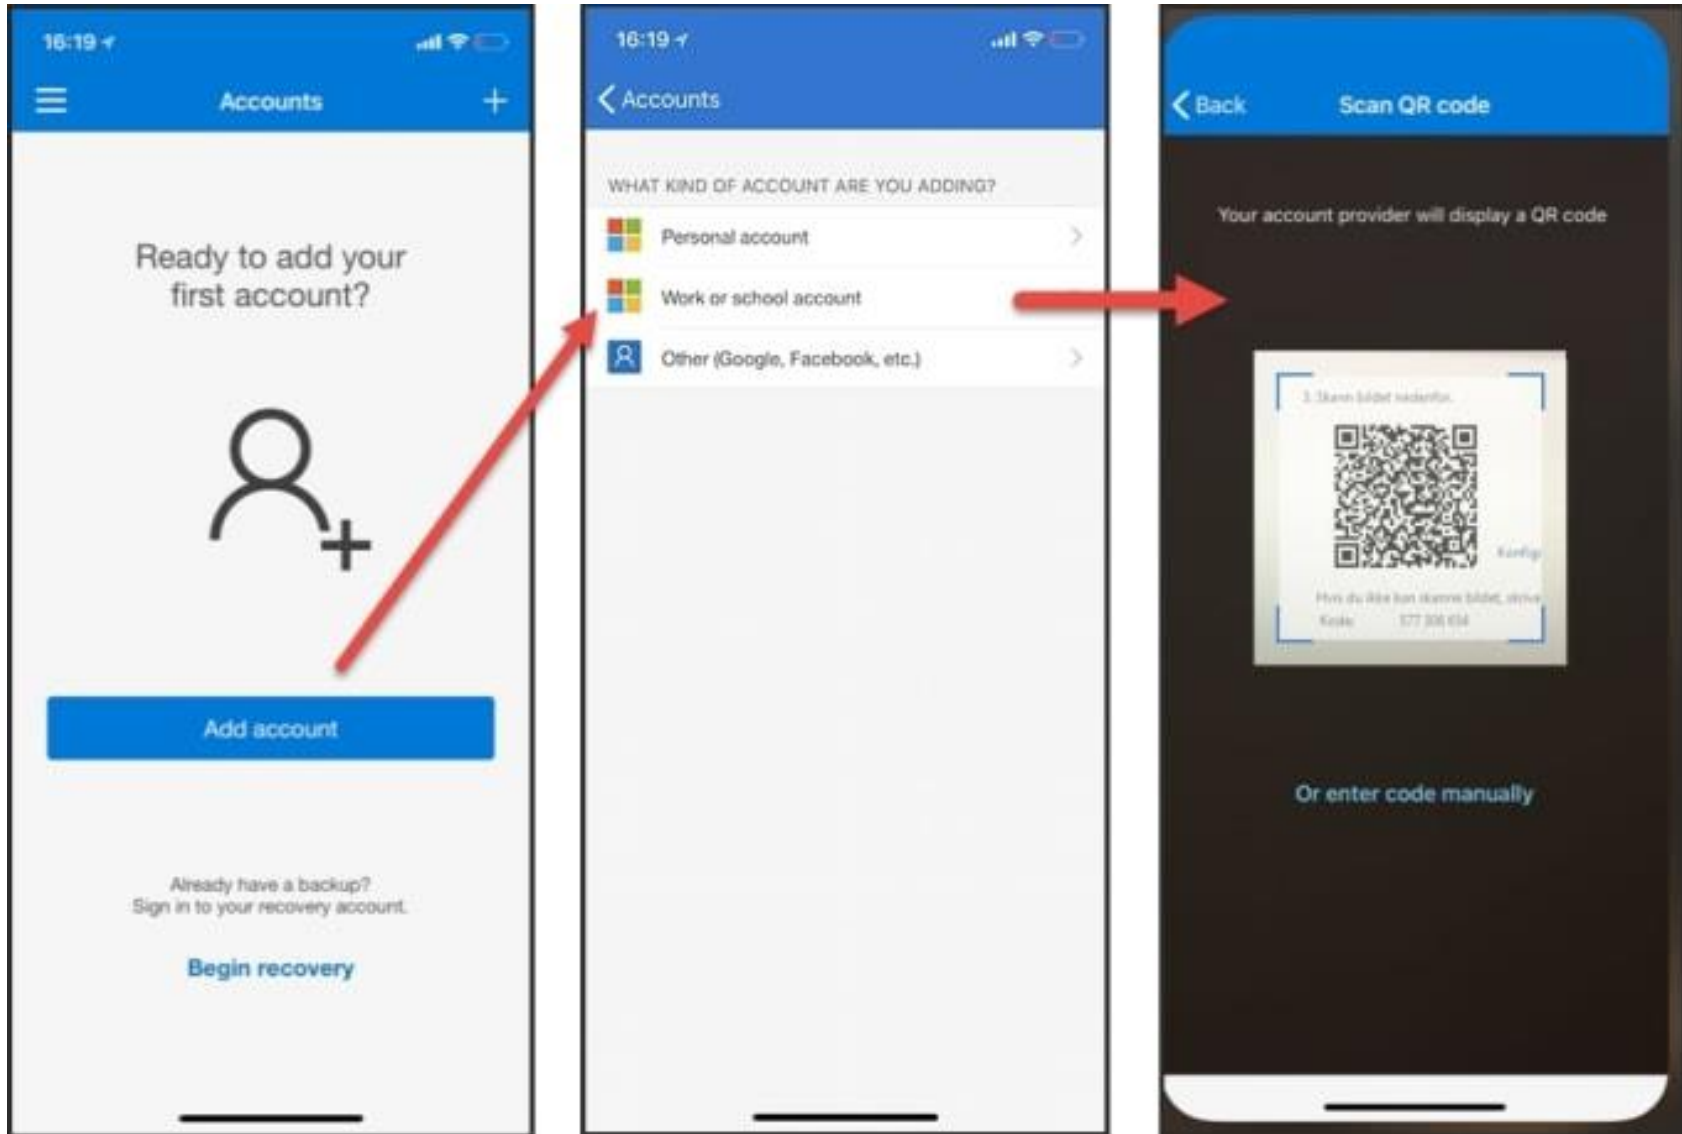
16:19

Accounts

Ready to add your first account?

Add account

Already have a backup?
Sign in to your recovery account.

Begin recovery

16:19

Accounts

WHAT KIND OF ACCOUNT ARE YOU ADDING?

Personal account

Work or school account

Other (Google, Facebook, etc.)

Back

Scan QR code

Your account provider will display a QR code

3. Skann bildet nedenfor.

Konfig

Hvis du ikke kan skanne bildet, skriv

Kode: 577 306 654

Or enter code manually